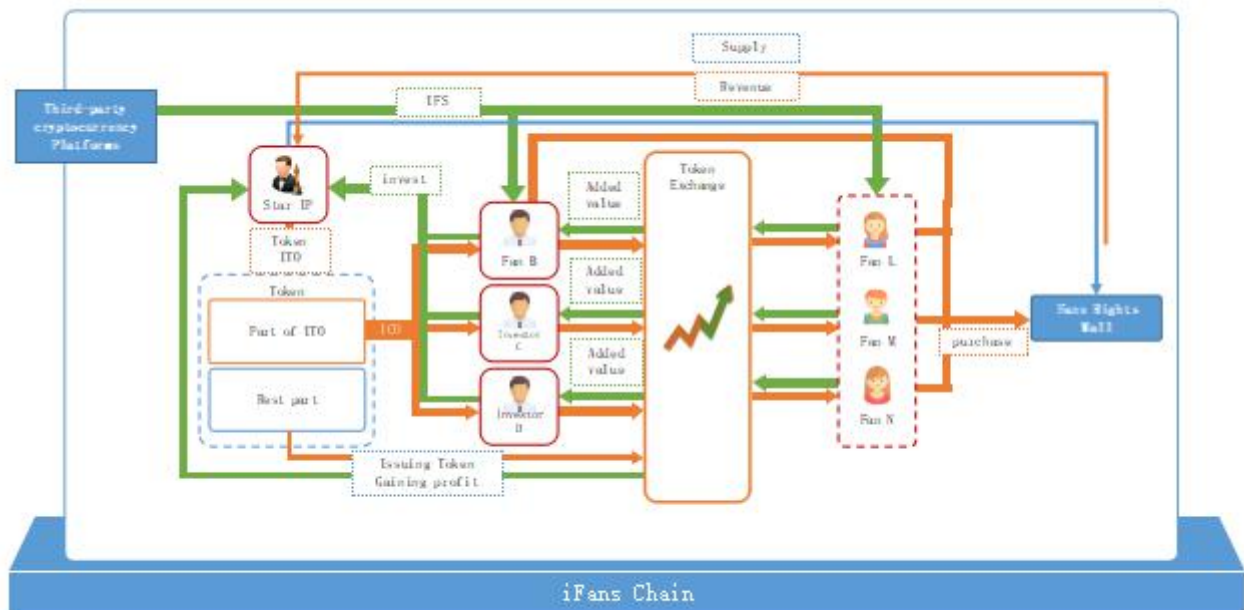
Supply

Revenue

Third-party cryptocurrency Platforms

IFS

Star IP

invest

Token ITO

Token

Part of ITO

Rest part

ICO

Fan B

Investor C

Investor D

Added value

Added value

Added value

Token Exchange

Fan L

Fan M

Fan N

purchase

Fans Rights Mall

Issuing Token
Gaining profit

iFans Chain